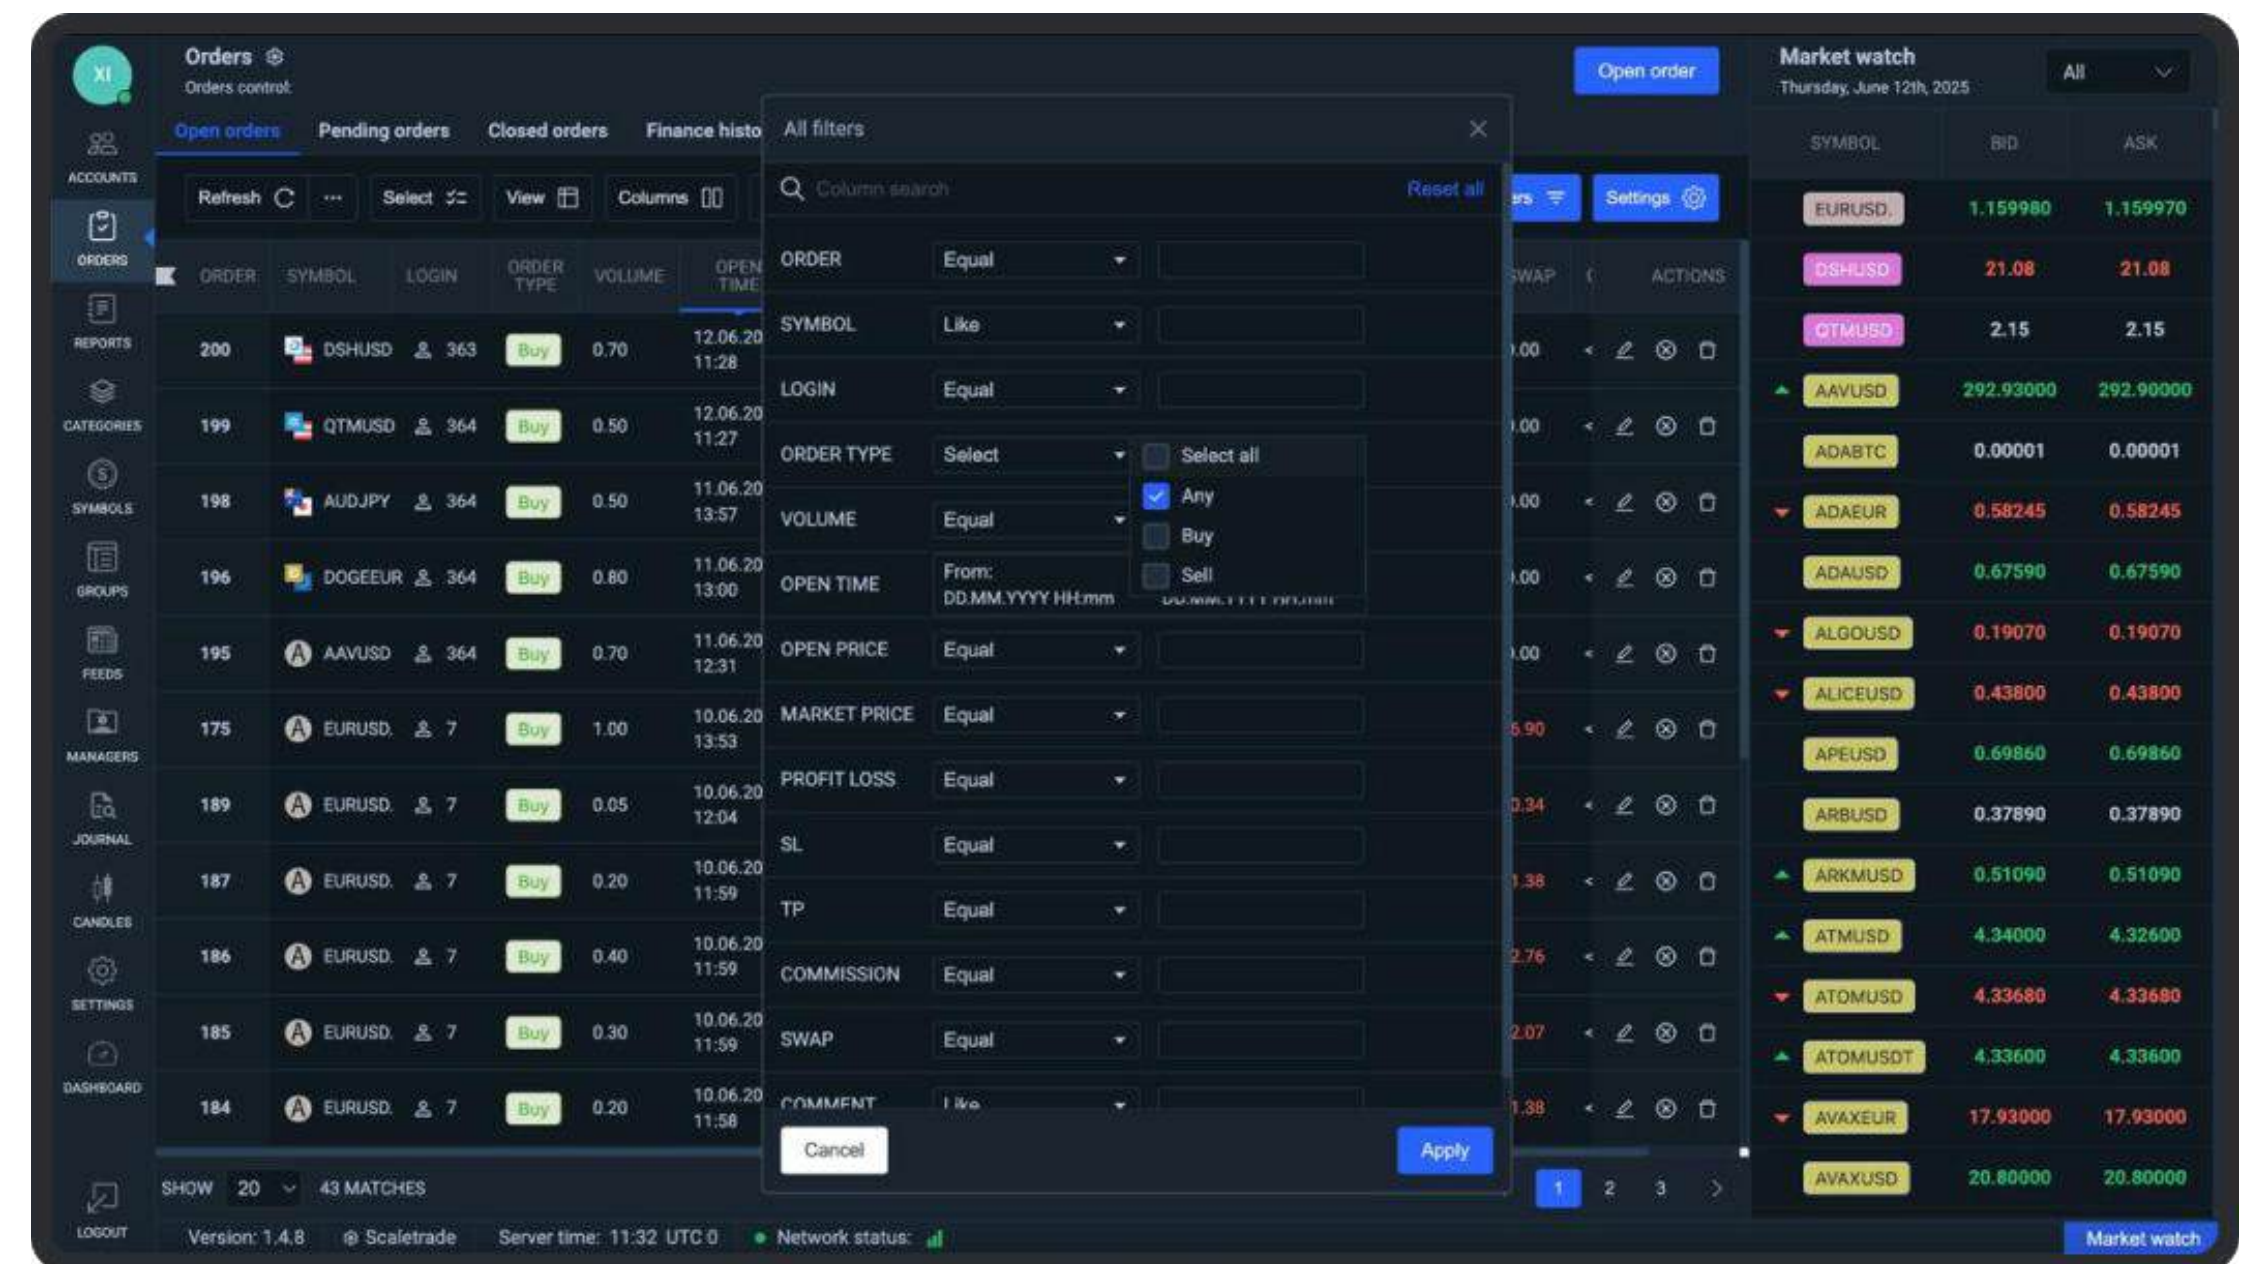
XI

ACCOUNTS
ORDERS
REPORTS
CATEGORIES
SYMBOLS
GROUPS
FEEDS
MANAGERS
JOURNAL
CANDLES
SETTINGS
DASHBOARD
LOGOUT

Orders
Orders control

Open order

Open orders Pending orders Closed orders Finance histo

Refresh ··· Select View Columns

| ORDER | SYMBOL | LOGIN | ORDER TYPE | VOLUME | OPEN TIME |
|---|---|---|---|---|---|
| 200 | DSHUSD | 363 | Buy | 0.70 | 12.06.20 11:28 |
| 199 | QTMUSD | 364 | Buy | 0.50 | 12.06.20 11:27 |
| 198 | AUDJPY | 364 | Buy | 0.50 | 11.06.20 13:57 |
| 196 | DOGEEUR | 364 | Buy | 0.80 | 11.06.20 13:00 |
| 195 | AAVUSD | 364 | Buy | 0.70 | 11.06.20 12:31 |
| 175 | EURUSD. | 7 | Buy | 1.00 | 10.06.20 13:53 |
| 189 | EURUSD. | 7 | Buy | 0.05 | 10.06.20 12:04 |
| 187 | EURUSD. | 7 | Buy | 0.20 | 10.06.20 11:59 |
| 186 | EURUSD. | 7 | Buy | 0.40 | 10.06.20 11:59 |
| 185 | EURUSD. | 7 | Buy | 0.30 | 10.06.20 11:59 |
| 184 | EURUSD. | 7 | Buy | 0.20 | 10.06.20 11:58 |

All filters
Column search Reset all

ORDER Equal
SYMBOL Like
LOGIN Equal
ORDER TYPE Select
Select all
Any
Buy
Sell
VOLUME Equal
OPEN TIME From: DD.MM.YYYY HH:mm DD.MM.YYYY HH:mm
OPEN PRICE Equal
MARKET PRICE Equal
PROFIT LOSS Equal
SL Equal
TP Equal
COMMISSION Equal
SWAP Equal
COMMENT Like

Cancel Apply

rs Settings

SWAP ACTIONS
.00
.00
.00
.00
.00
5.90
0.34
1.38
2.76
2.07
1.38

SHOW 20 43 MATCHES
1 2 3

Market watch
Thursday, June 12th, 2025
All

| SYMBOL | BID | ASK |
|---|---|---|
| EURUSD. | 1.159980 | 1.159970 |
| DSHUSD | 21.08 | 21.08 |
| QTMUSD | 2.15 | 2.15 |
| AAVUSD | 292.93000 | 292.90000 |
| ADABTC | 0.00001 | 0.00001 |
| ADAEUR | 0.58245 | 0.58245 |
| ADAUSD | 0.67590 | 0.67590 |
| ALGOUSD | 0.19070 | 0.19070 |
| ALICEUSD | 0.43800 | 0.43800 |
| APEUSD | 0.69860 | 0.69860 |
| ARBUSD | 0.37890 | 0.37890 |
| ARKMUSD | 0.51090 | 0.51090 |
| ATMUSD | 4.34000 | 4.32600 |
| ATOMUSD | 4.33680 | 4.33680 |
| ATOMUSDT | 4.33600 | 4.33600 |
| AVAXEUR | 17.93000 | 17.93000 |
| AVAXUSD | 20.80000 | 20.80000 |

Version: 1.4.8 Scaletrade Server time: 11:32 UTC 0 Network status:
Market watch